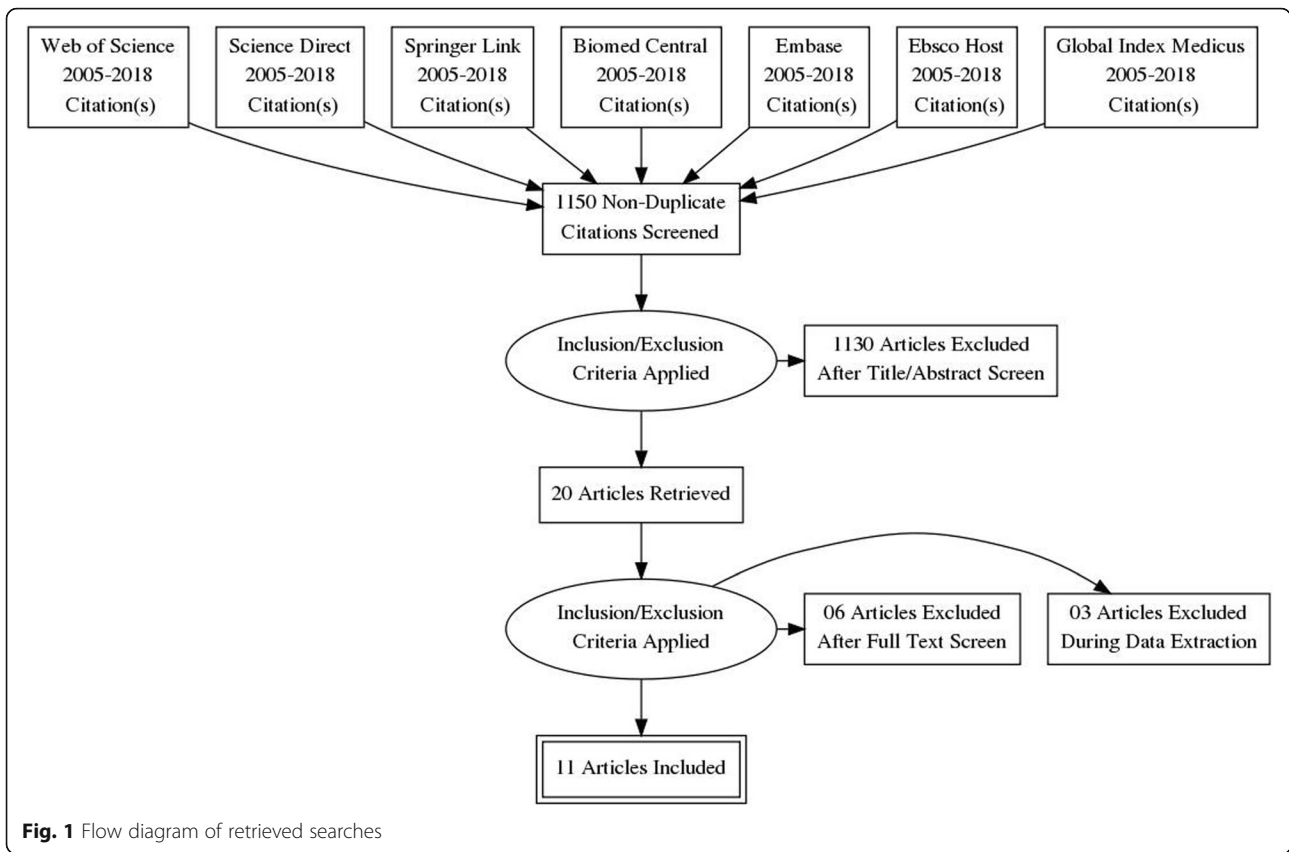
Web of Science
2005-2018
Citation(s)

Science Direct
2005-2018
Citation(s)

Springer Link
2005-2018
Citation(s)

Biomed Central
2005-2018
Citation(s)

Embase
2005-2018
Citation(s)

Ebsco Host
2005-2018
Citation(s)

Global Index Medicus
2005-2018
Citation(s)

1150 Non-Duplicate
Citations Screened

Inclusion/Exclusion
Criteria Applied

1130 Articles Excluded
After Title/Abstract Screen

20 Articles Retrieved

Inclusion/Exclusion
Criteria Applied

06 Articles Excluded
After Full Text Screen

03 Articles Excluded
During Data Extraction

11 Articles Included

Fig. 1 Flow diagram of retrieved searches